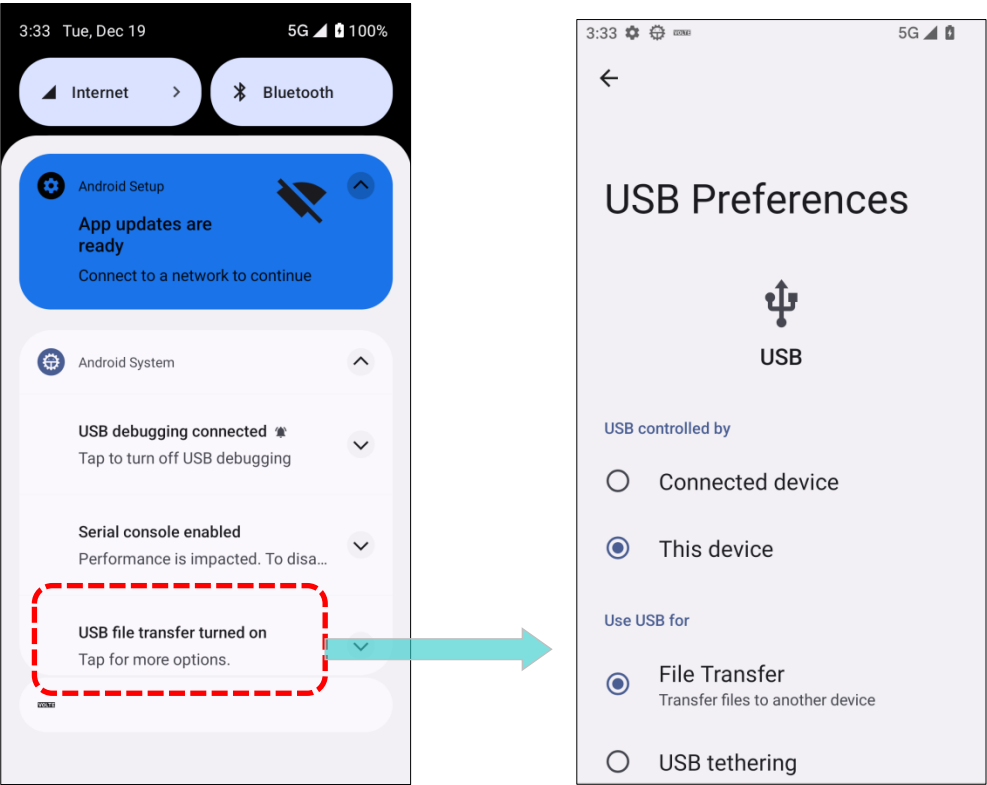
3:33 Tue, Dec 19 5G 100%

Internet

Bluetooth

Android Setup

App updates are ready

Connect to a network to continue

Android System

USB debugging connected

Tap to turn off USB debugging

Serial console enabled

Performance is impacted. To disa...

USB file transfer turned on

Tap for more options.

VOLTE

3:33 VOLTE 5G

USB Preferences

USB

USB controlled by

Connected device

This device

Use USB for

File Transfer

Transfer files to another device

USB tethering